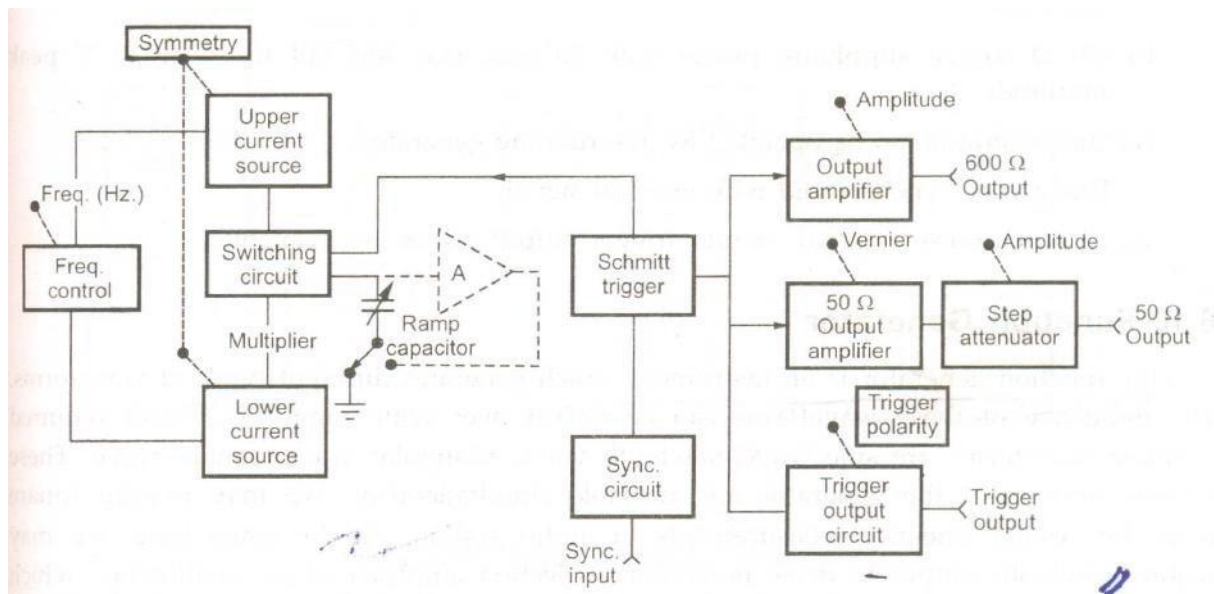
Symmetry

Upper current source

Freq. (Hz.)

Freq. control

Switching circuit

A

Multiplier

Ramp capacitor

Lower current source

Schmitt trigger

Sync. circuit

Sync. input

Amplitude

Output amplifier

600 Ω Output

Vernier

Amplitude

50 Ω Output amplifier

Step attenuator

50 Ω Output

Trigger polarity

Trigger output circuit

Trigger output